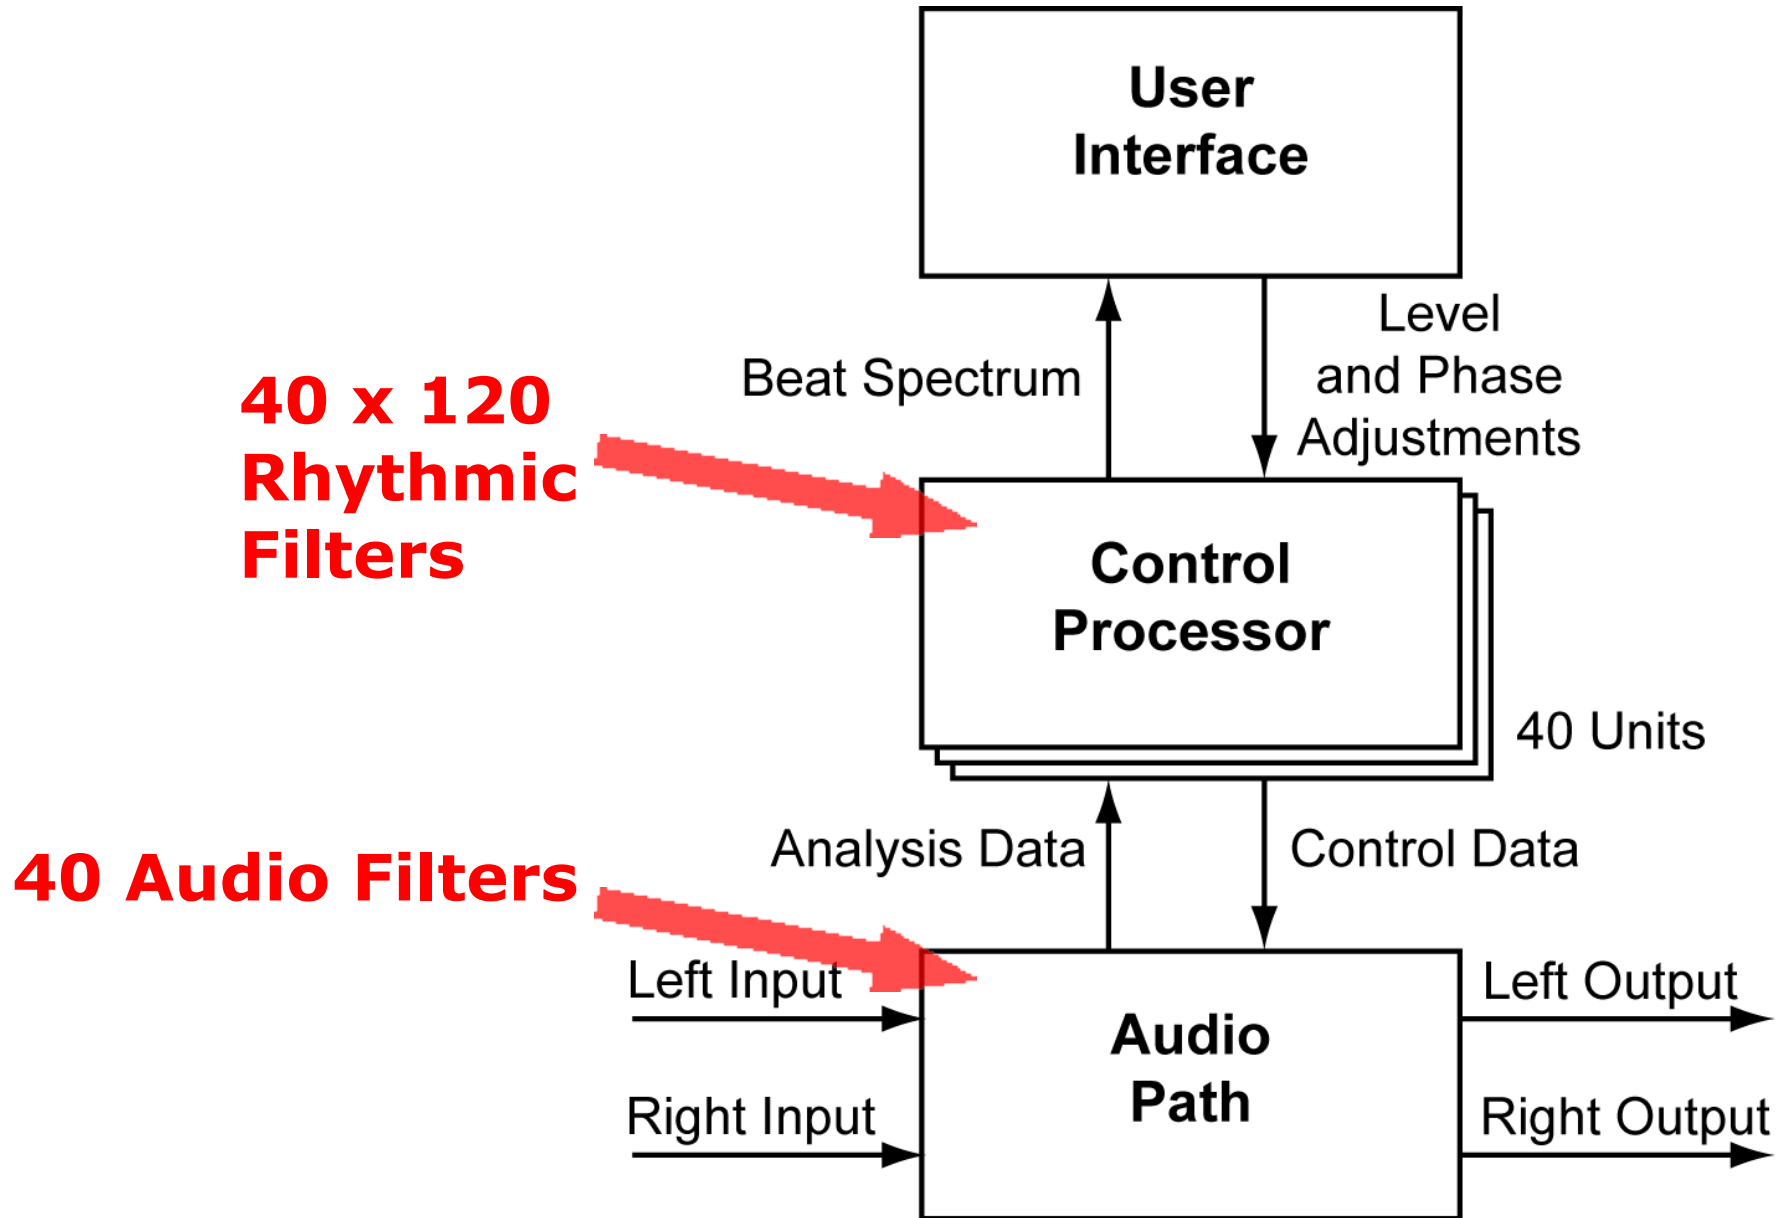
User Interface

Beat Spectrum

Level and Phase Adjustments

40 x 120 Rhythmic Filters

Control Processor

40 Units

40 Audio Filters

Analysis Data

Control Data

Left Input

Right Input

Audio Path

Left Output

Right Output